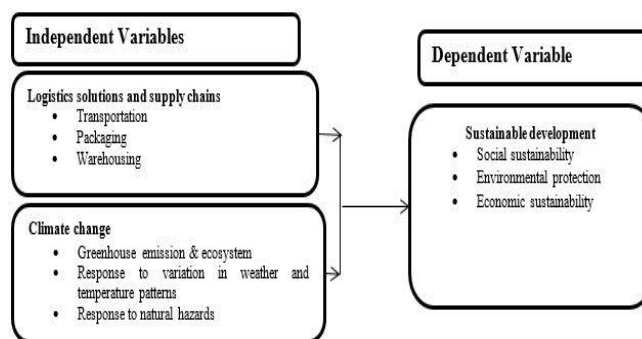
Independent Variables

Logistics solutions and supply chains
- Transportation
- Packaging
- Warehousing

Climate change
- Greenhouse emission & ecosystem
- Response to variation in weather and temperature patterns
- Response to natural hazards

Dependent Variable

Sustainable development
- Social sustainability
- Environmental protection
- Economic sustainability